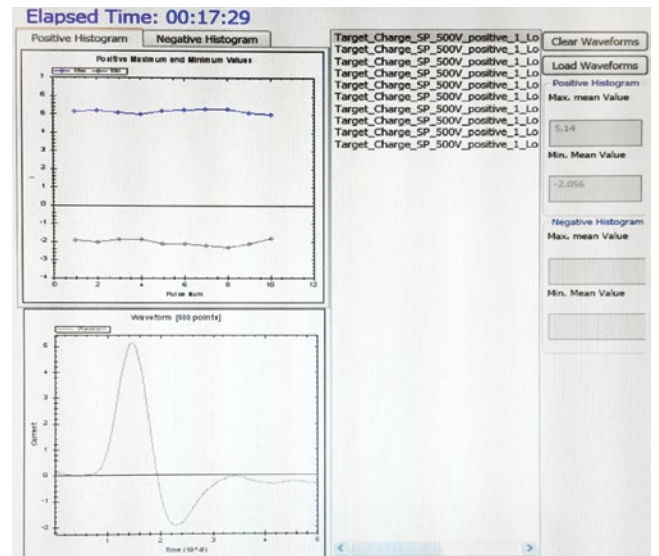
Elapsed Time: 00:17:29

Positive Histogram | Negative Histogram

Positive Maximum and Minimum Values

Max | Min

7
6
5
4
3
2
1
0
-1
-2
-3
-4

0 | 2 | 4 | 6 | 8 | 10 | 12

Pulse Num

Waveform (500 points)

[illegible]

5
4
3
2
1
0
-1
-2

Current

Time (10^-8)

0 | 1 | 2 | 3 | 4 | 5

Target_Charge_SP_500V_positive_1_Lo
Target_Charge_SP_500V_positive_1_Lo
Target_Charge_SP_500V_positive_1_Lo
Target_Charge_SP_500V_positive_1_Lo
Target_Charge_SP_500V_positive_1_Lo
Target_Charge_SP_500V_positive_1_Lo
Target_Charge_SP_500V_positive_1_Lo
Target_Charge_SP_500V_positive_1_Lo
Target_Charge_SP_500V_positive_1_Lo
Target_Charge_SP_500V_positive_1_Lo

Clear Waveforms

Load Waveforms

Positive Histogram

Max. mean Value

5.14

Min. Mean Value

-2.056

Negative Histogram

Max. mean Value

Min. Mean Value